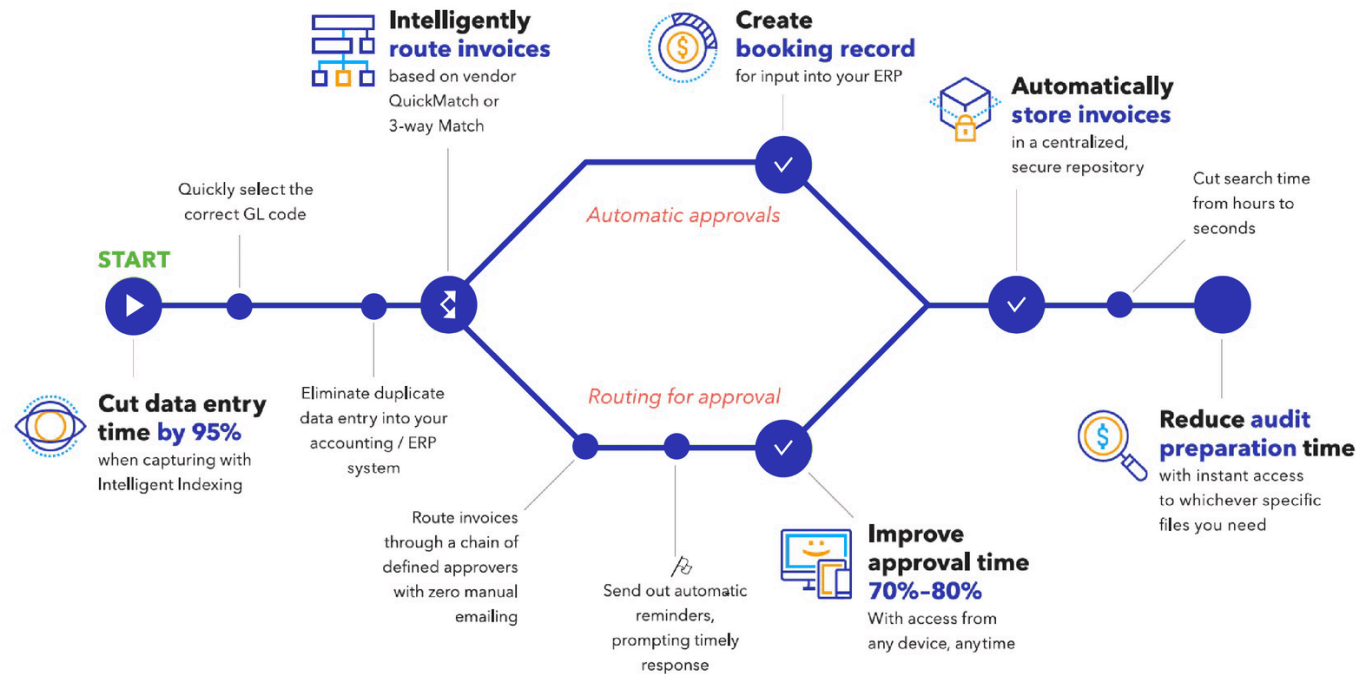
Intelligently route invoices
based on vendor QuickMatch or 3-way Match

Create booking record
for input into your ERP

Automatically store invoices
in a centralized, secure repository

Quickly select the correct GL code

Cut search time from hours to seconds

Automatic approvals

START

Routing for approval

Cut data entry time by 95%
when capturing with Intelligent Indexing

Eliminate duplicate data entry into your accounting / ERP system

Reduce audit preparation time
with instant access to whichever specific files you need

Route invoices through a chain of defined approvers with zero manual emailing

Send out automatic reminders, prompting timely response

Improve approval time 70%–80%
With access from any device, anytime